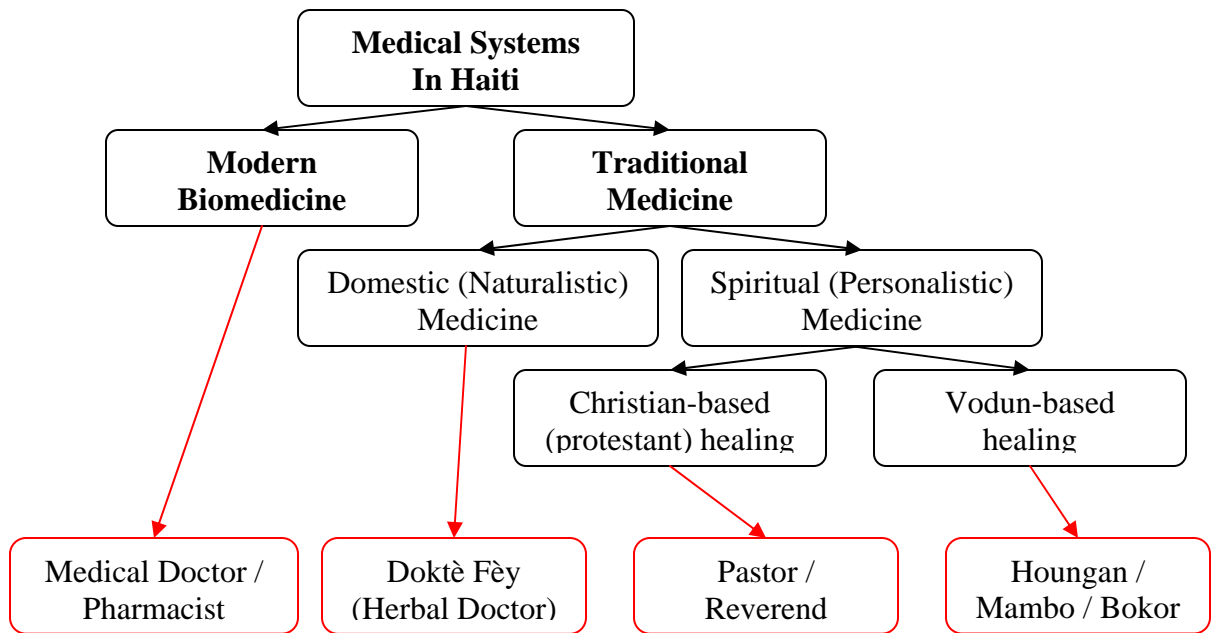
Medical Systems In Haiti

Modern Biomedicine

Traditional Medicine

Domestic (Naturalistic) Medicine

Spiritual (Personalistic) Medicine

Christian-based (protestant) healing

Vodun-based healing

Medical Doctor / Pharmacist

Doktè Fèy (Herbal Doctor)

Pastor / Reverend

Houngan / Mambo / Bokor